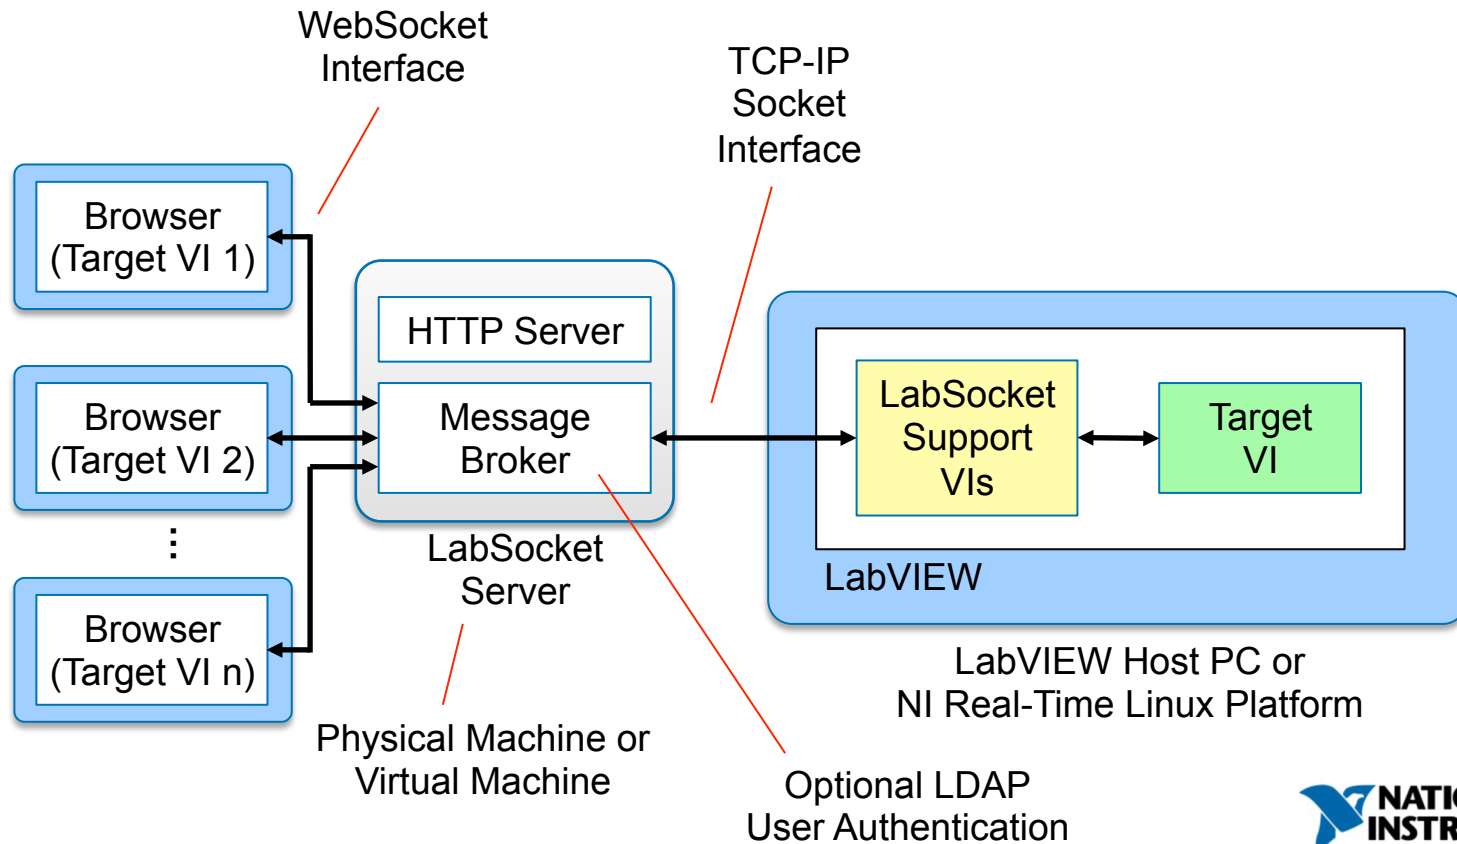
WebSocket Interface

TCP-IP Socket Interface

Browser (Target VI 1)

Browser (Target VI 2)

⋮

Browser (Target VI n)

HTTP Server

Message Broker

LabSocket Server

LabSocket Support VIs

Target VI

LabVIEW

LabVIEW Host PC or NI Real-Time Linux Platform

Physical Machine or Virtual Machine

Optional LDAP User Authentication

NATI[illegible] INSTR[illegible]